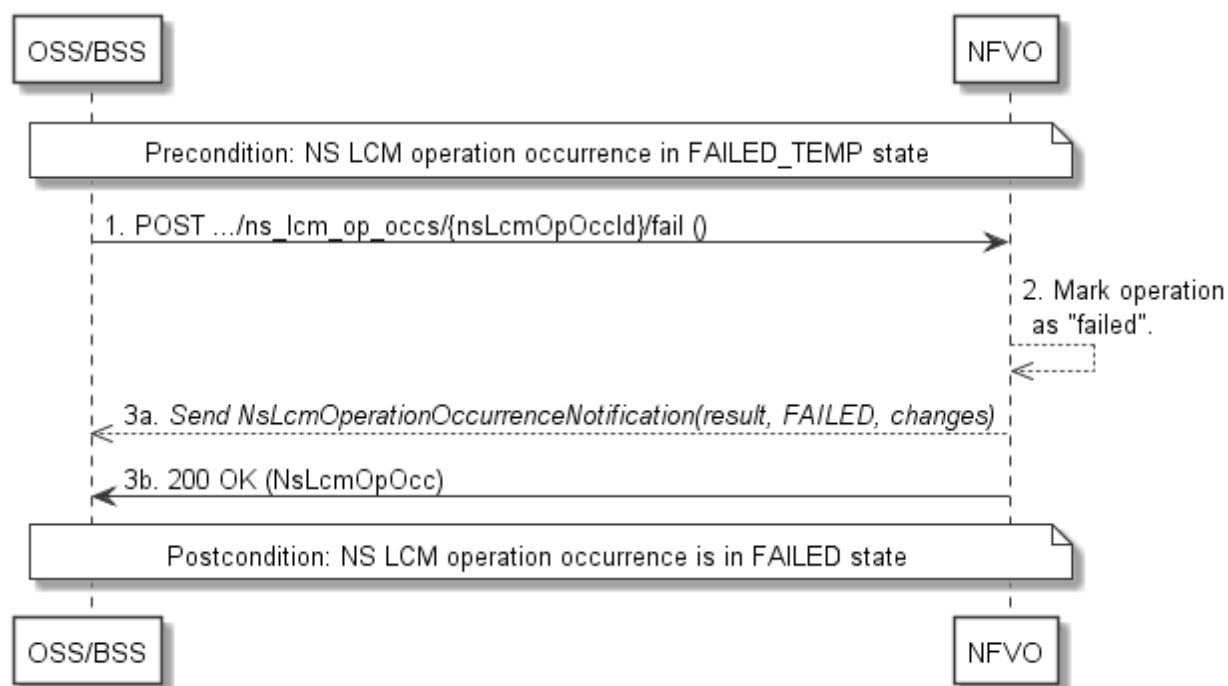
OSS/BSS

NFVO

Precondition: NS LCM operation occurrence in FAILED_TEMP state

1. POST .../ns_lcm_op_occs/{nsLcmOpOccId}/fail ()

2. Mark operation as "failed".

3a. Send NsLcmOperationOccurrenceNotification(result, FAILED, changes)

3b. 200 OK (NsLcmOpOcc)

Postcondition: NS LCM operation occurrence is in FAILED state

OSS/BSS

NFVO